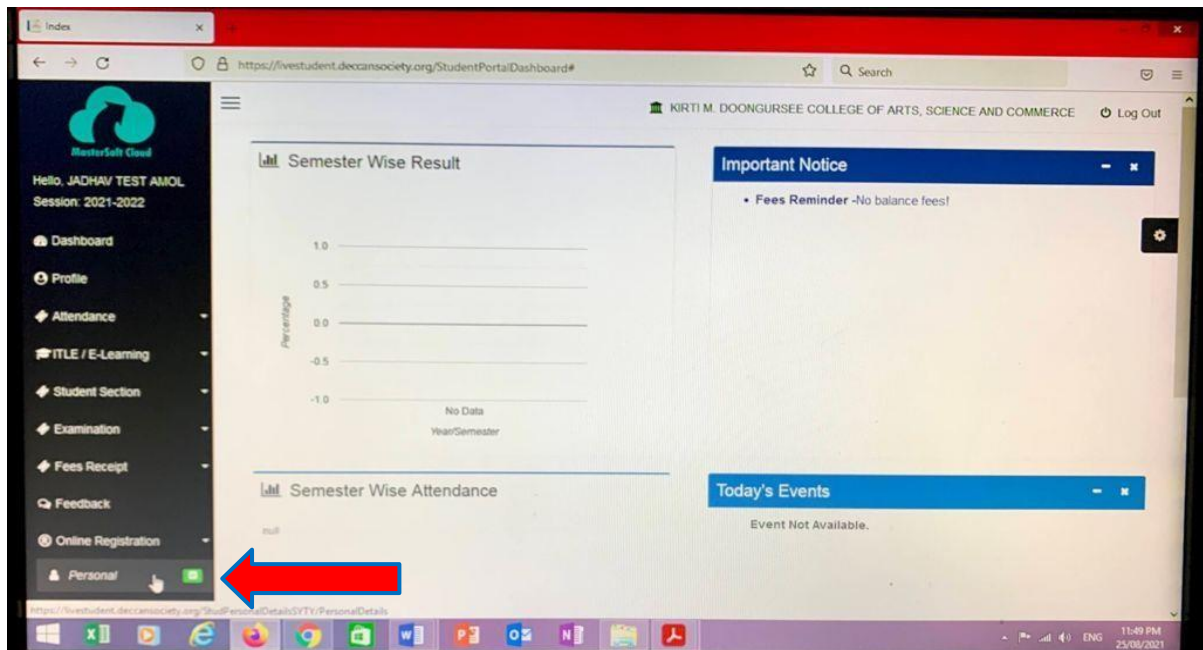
Index

https://livestudent.deccansociety.org/StudentPortalDashboard#

Search

MasterSoft Cloud

Hello, JADHAV TEST AMOL
Session: 2021-2022

Dashboard

Profile

Attendance

ITLE / E-Learning

Student Section

Examination

Fees Receipt

Feedback

Online Registration

Personal

KIRTI M. DOONGURSEE COLLEGE OF ARTS, SCIENCE AND COMMERCE

Log Out

Semester Wise Result

1.0
0.5
0.0
-0.5
-1.0

Percentage

No Data

Year/Semester

Important Notice

• Fees Reminder -No balance fees!

Semester Wise Attendance

null

Today's Events

Event Not Available.

https://livestudent.deccansociety.org/StudPersonalDetailsSYTY/PersonalDetails

ENG

11:49 PM
25/08/2021